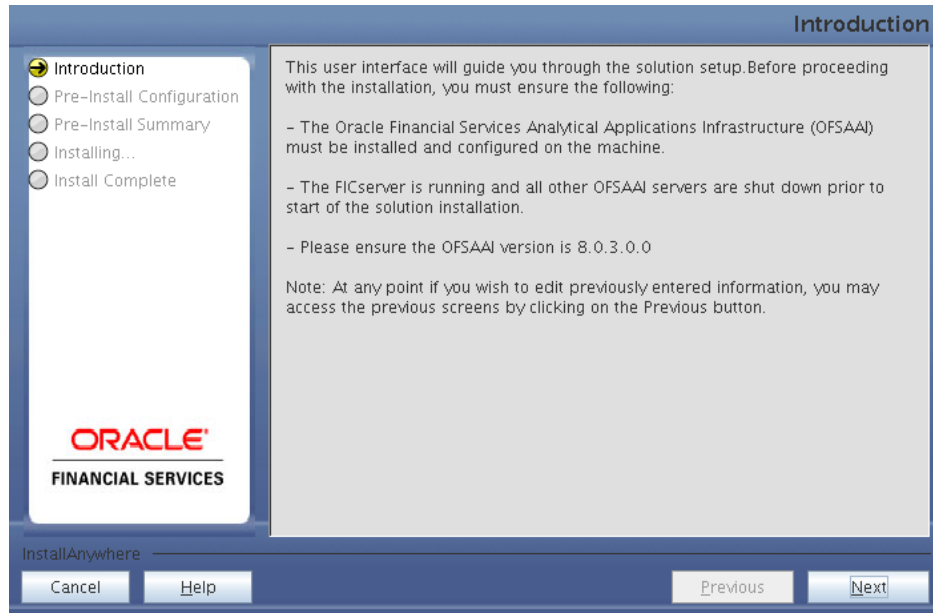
Introduction

Introduction
Pre-Install Configuration
Pre-Install Summary
Installing...
Install Complete

ORACLE®
FINANCIAL SERVICES

This user interface will guide you through the solution setup.Before proceeding with the installation, you must ensure the following:

- The Oracle Financial Services Analytical Applications Infrastructure (OFSAAI) must be installed and configured on the machine.

- The FICserver is running and all other OFSAAI servers are shut down prior to start of the solution installation.

- Please ensure the OFSAAI version is 8.0.3.0.0

Note: At any point if you wish to edit previously entered information, you may access the previous screens by clicking on the Previous button.

InstallAnywhere

Cancel
Help
Previous
Next